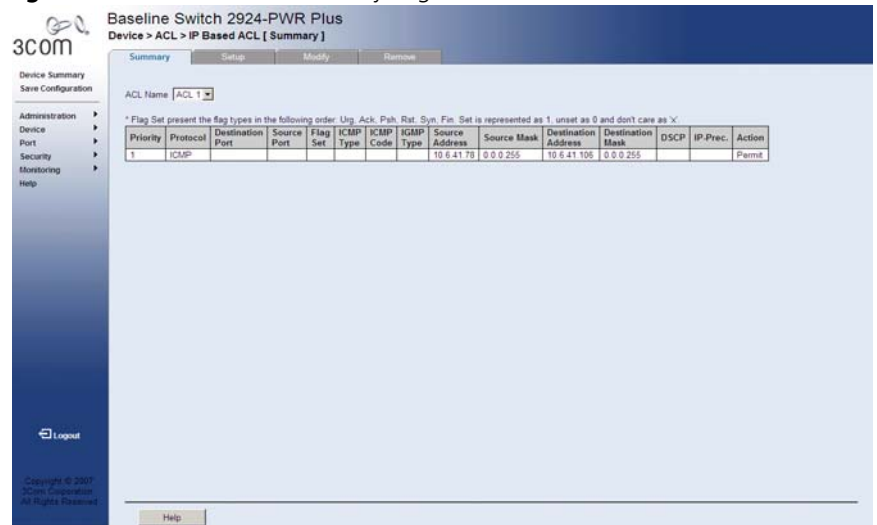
3com

Baseline Switch 2924-PWR Plus

Device > ACL > IP Based ACL [ Summary ]

Summary | Setup | Modify | Remove

Device Summary
Save Configuration

Administration
Device
Port
Security
Monitoring
Help

ACL Name ACL 1

* Flag Set present the flag types in the following order: Urg, Ack, Psh, Rst, Syn, Fin. Set is represented as 1, unset as 0 and don't care as 'x'.

| Priority | Protocol | Destination Port | Source Port | Flag Set | ICMP Type | ICMP Code | IGMP Type | Source Address | Source Mask | Destination Address | Destination Mask | DSCP | IP-Prec. | Action |
|---|---|---|---|---|---|---|---|---|---|---|---|---|---|---|
| 1 | ICMP | | | | | | | 10.6.41.78 | 0.0.0.255 | 10.6.41.106 | 0.0.0.255 | | | Permit |

Logout

Copyright © 2007
3Com Corporation
All Rights Reserved

Help